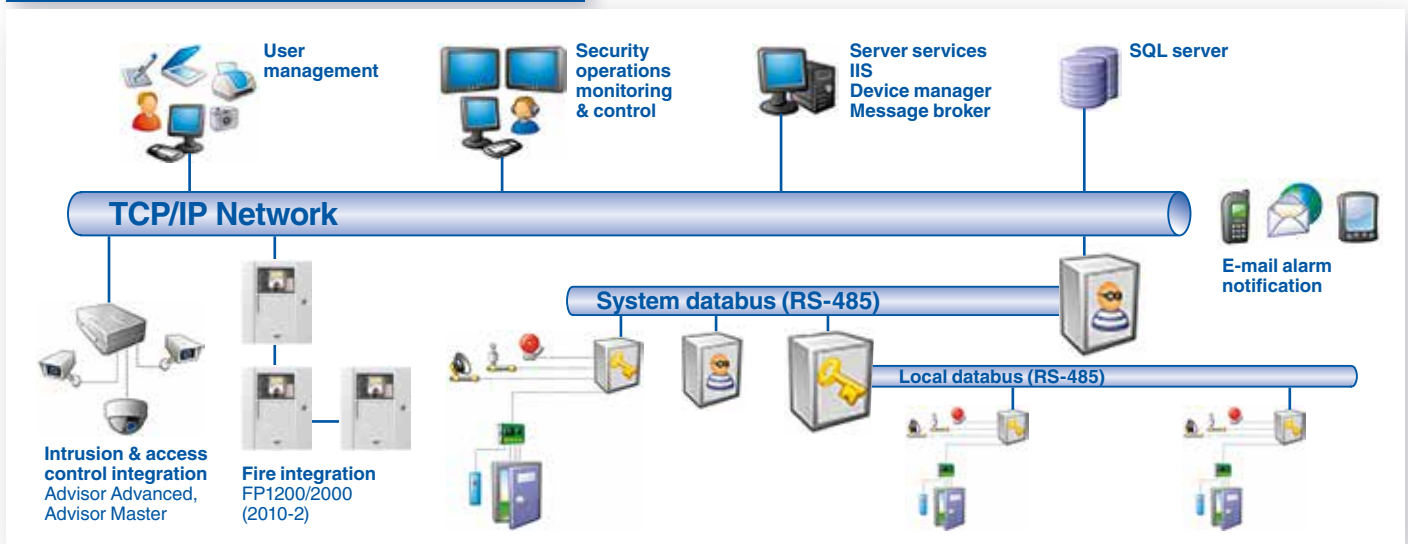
User management

Security operations monitoring & control

Server services
IIS
Device manager
Message broker

SQL server

TCP/IP Network

E-mail alarm notification

System databus (RS-485)

Local databus (RS-485)

Intrusion & access control integration
Advisor Advanced, Advisor Master

Fire integration
FP1200/2000 (2010-2)